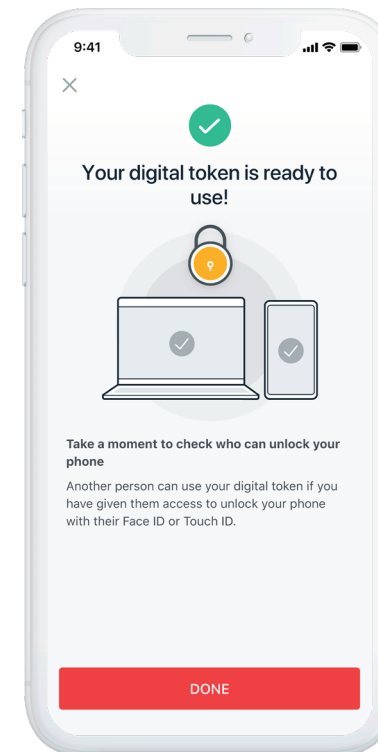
9:41

×

Your digital token is ready to use!

Take a moment to check who can unlock your phone

Another person can use your digital token if you have given them access to unlock your phone with their Face ID or Touch ID.

DONE